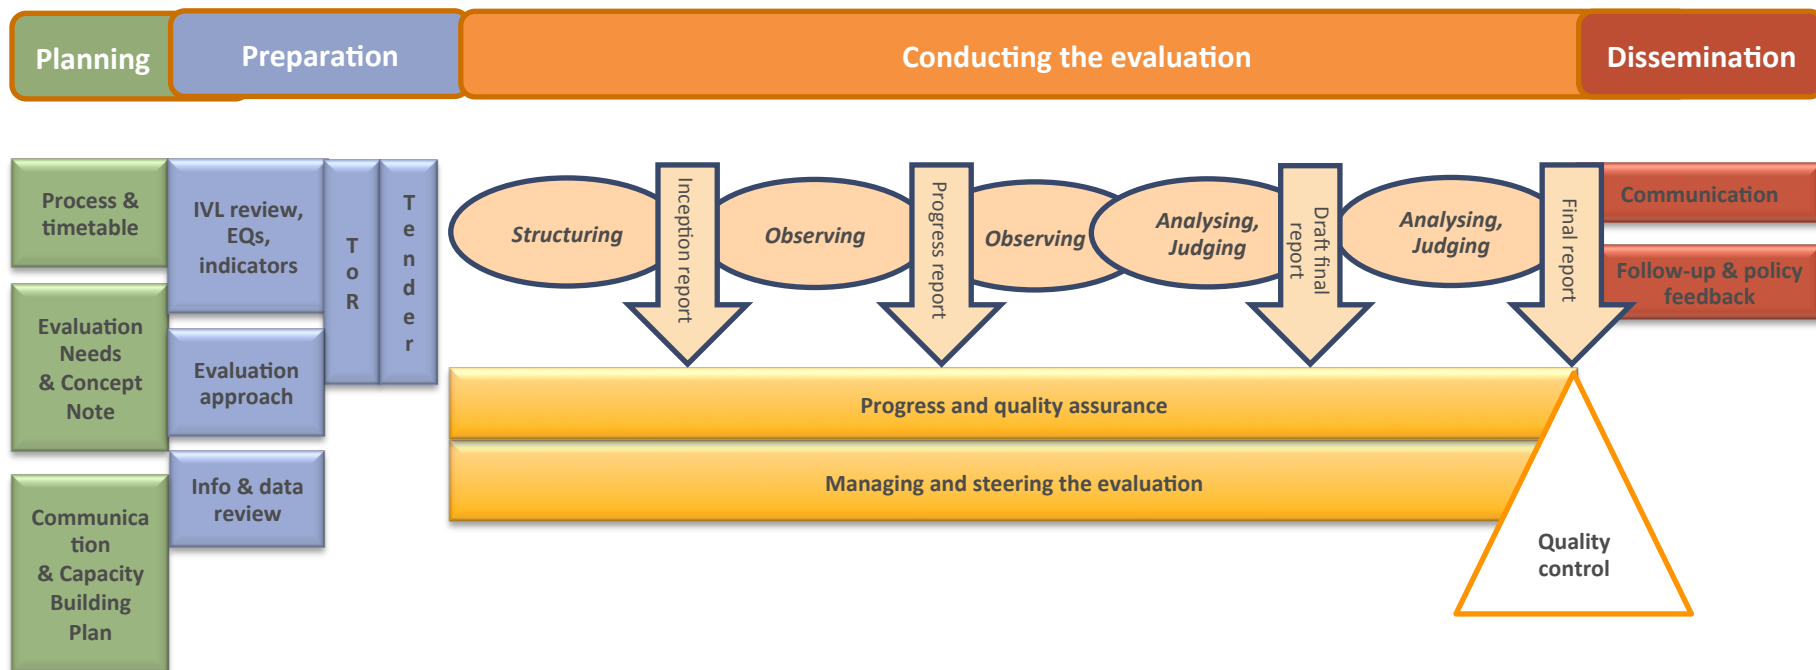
Planning

Preparation

Conducting the evaluation

Dissemination

Process & timetable

Evaluation Needs & Concept Note

Communica tion & Capacity Building Plan

IVL review, EQs, indicators

Evaluation approach

Info & data review

T o R

T e n d e r

Structuring

Inception report

Observing

Progress report

Observing

Analysing, Judging

Draft final report

Analysing, Judging

Final report

Communication

Follow-up & policy feedback

Progress and quality assurance

Managing and steering the evaluation

Quality control